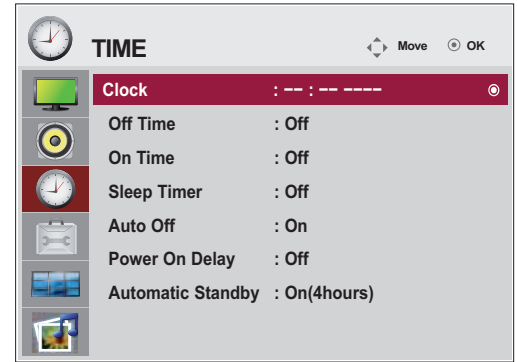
TIME

Move OK

| | |
|---|---|
| Clock | : -- : -- ---- |
| Off Time | : Off |
| On Time | : Off |
| Sleep Timer | : Off |
| Auto Off | : On |
| Power On Delay | : Off |
| Automatic Standby | : On(4hours) |